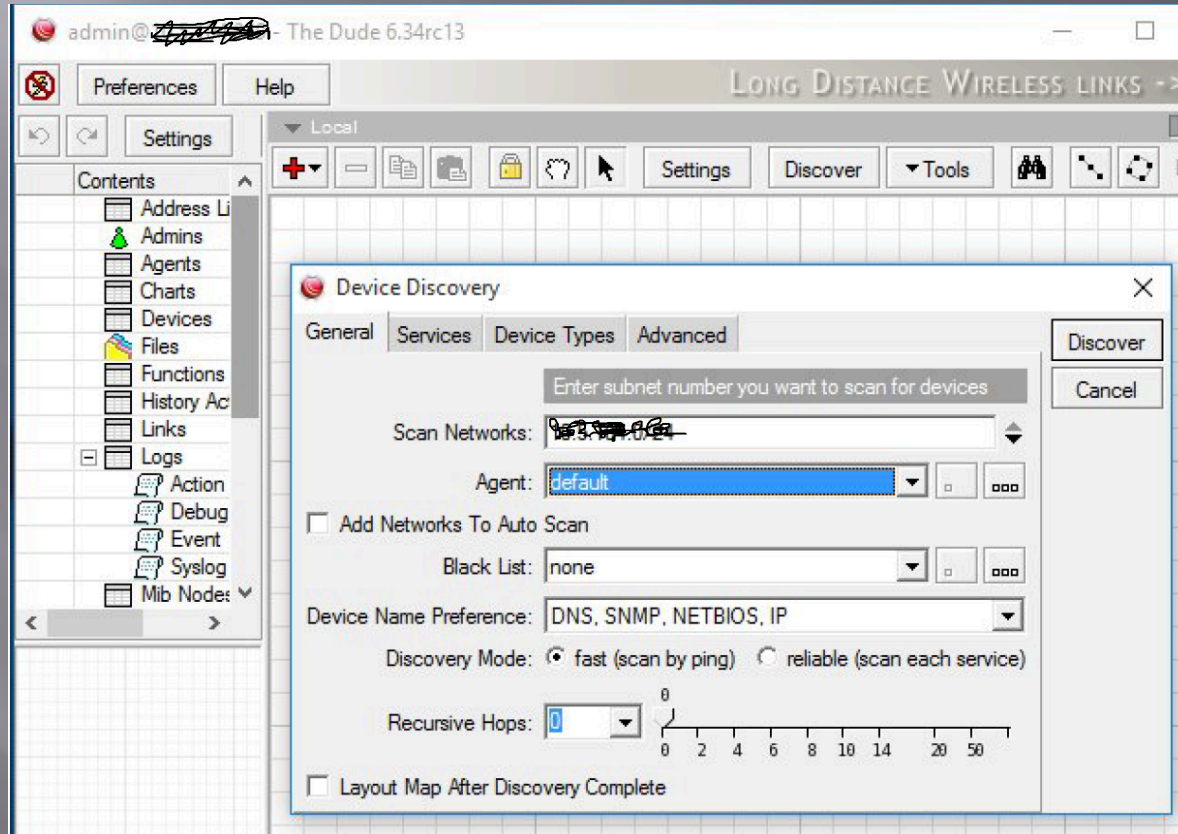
admin@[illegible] - The Dude 6.34rc13

Preferences
Help
LONG DISTANCE WIRELESS LINKS -

Settings
Local
Settings
Discover
Tools

Contents
Address Li
Admins
Agents
Charts
Devices
Files
Functions
History Ac
Links
Logs
Action
Debug
Event
Syslog
Mib Nodes

Device Discovery
General
Services
Device Types
Advanced
Discover
Cancel
Enter subnet number you want to scan for devices
Scan Networks: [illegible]
Agent: default
Add Networks To Auto Scan
Black List: none
Device Name Preference: DNS, SNMP, NETBIOS, IP
Discovery Mode: fast (scan by ping) reliable (scan each service)
Recursive Hops: 0
0
0 2 4 6 8 10 14 20 50
Layout Map After Discovery Complete